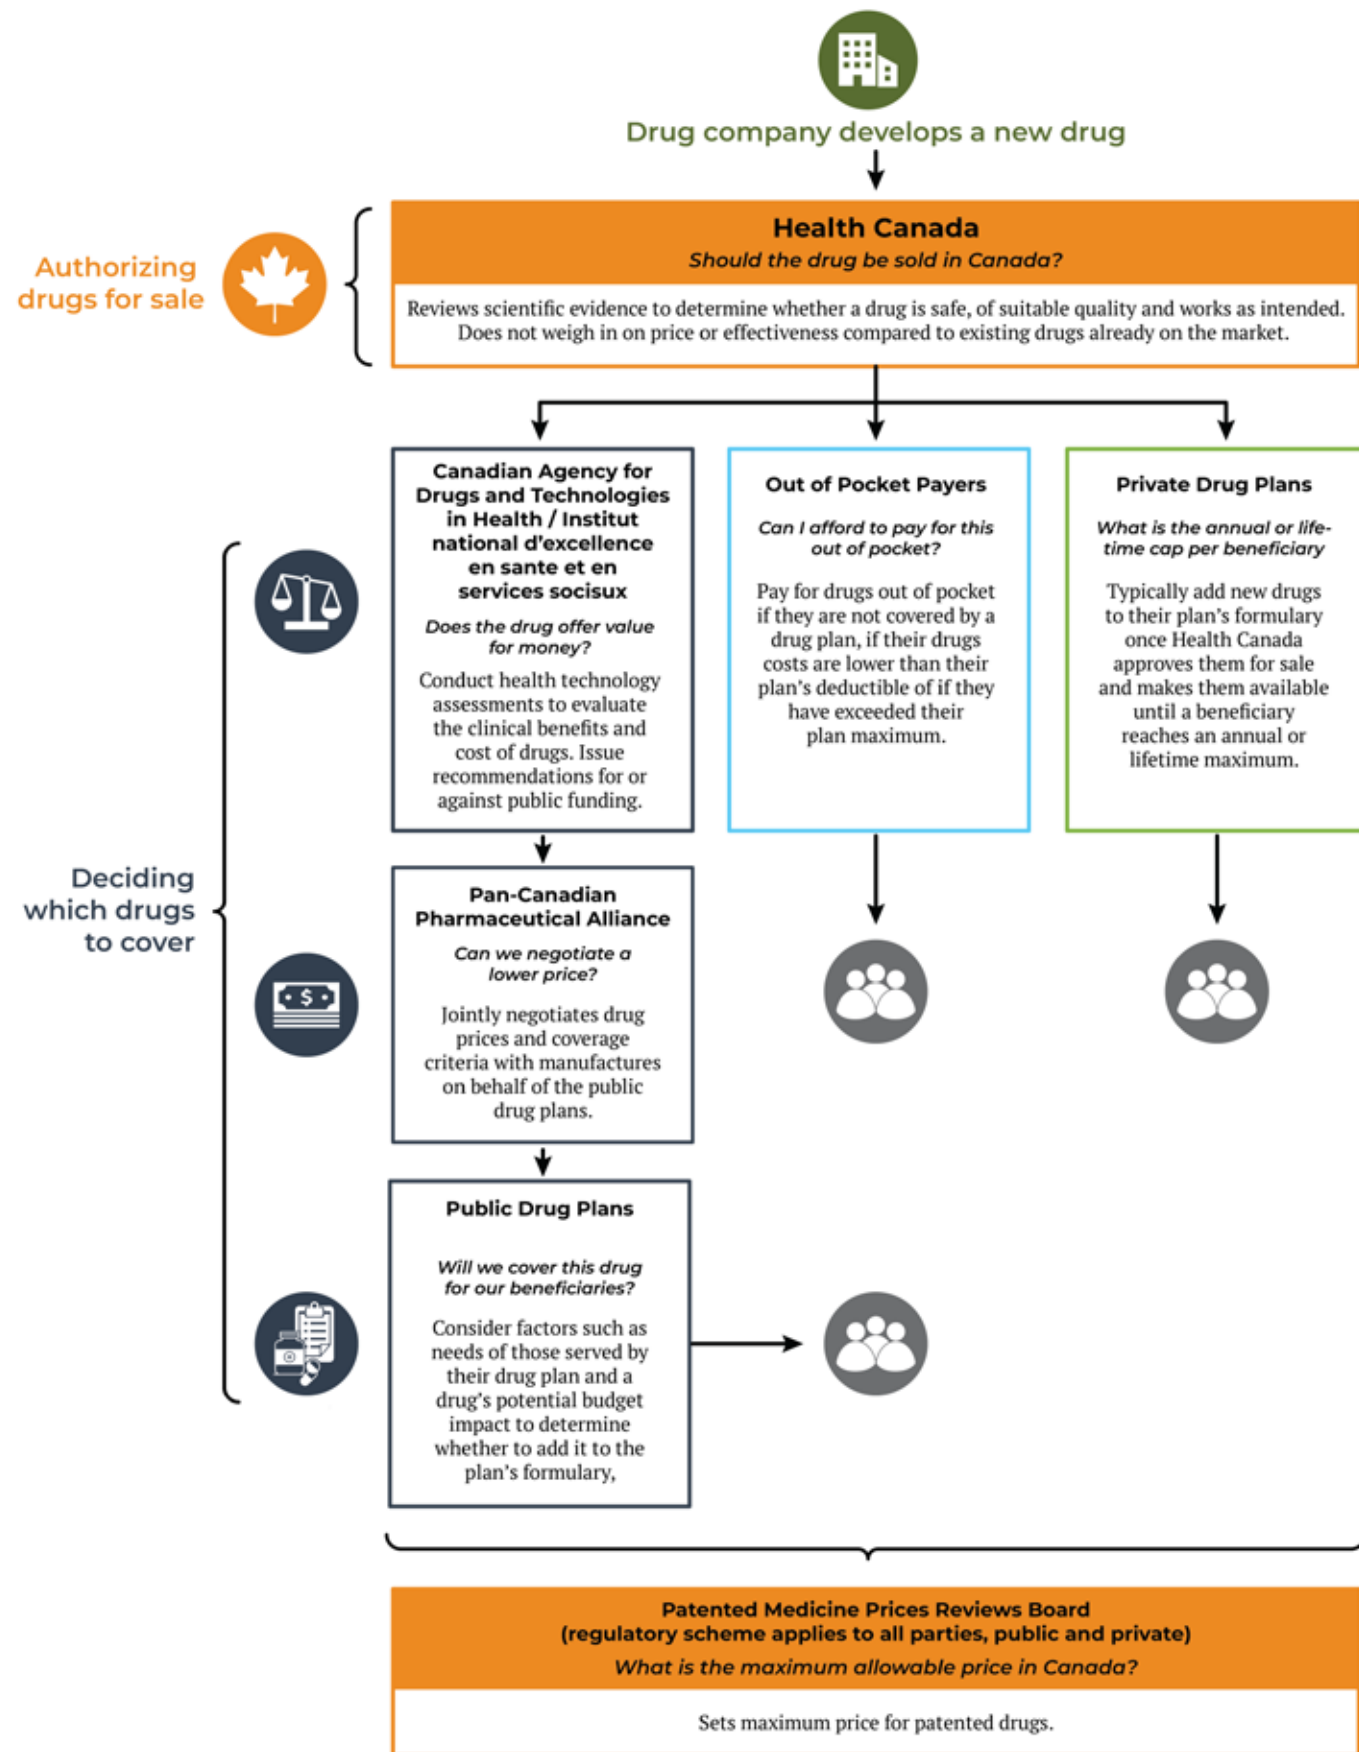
Drug company develops a new drug

Authorizing drugs for sale

Health Canada
Should the drug be sold in Canada?

Reviews scientific evidence to determine whether a drug is safe, of suitable quality and works as intended. Does not weigh in on price or effectiveness compared to existing drugs already on the market.

Deciding which drugs to cover

Canadian Agency for Drugs and Technologies in Health / Institut national d'excellence en sante et en services socisux

Does the drug offer value for money?

Conduct health technology assessments to evaluate the clinical benefits and cost of drugs. Issue recommendations for or against public funding.

Out of Pocket Payers

Can I afford to pay for this out of pocket?

Pay for drugs out of pocket if they are not covered by a drug plan, if their drugs costs are lower than their plan's deductible of if they have exceeded their plan maximum.

Private Drug Plans

What is the annual or life-time cap per beneficiary

Typically add new drugs to their plan's formulary once Health Canada approves them for sale and makes them available until a beneficiary reaches an annual or lifetime maximum.

Pan-Canadian Pharmaceutical Alliance

Can we negotiate a lower price?

Jointly negotiates drug prices and coverage criteria with manufactures on behalf of the public drug plans.

Public Drug Plans

Will we cover this drug for our beneficiaries?

Consider factors such as needs of those served by their drug plan and a drug's potential budget impact to determine whether to add it to the plan's formulary,

Patented Medicine Prices Reviews Board
(regulatory scheme applies to all parties, public and private)
What is the maximum allowable price in Canada?

Sets maximum price for patented drugs.